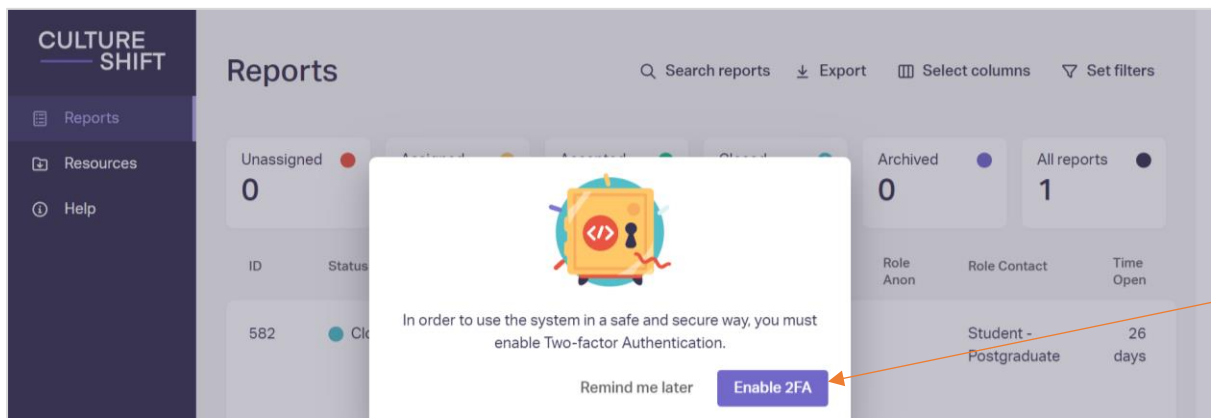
CULTURE
SHIFT

Reports

Resources

Help

Reports

Search reports

Export

Select columns

Set filters

Unassigned
0

Archived
0

All reports
1

ID

Status

Role Anon

Role Contact

Time Open

582

Cl

Student - Postgraduate

26 days

In order to use the system in a safe and secure way, you must enable Two-factor Authentication.

Remind me later

Enable 2FA